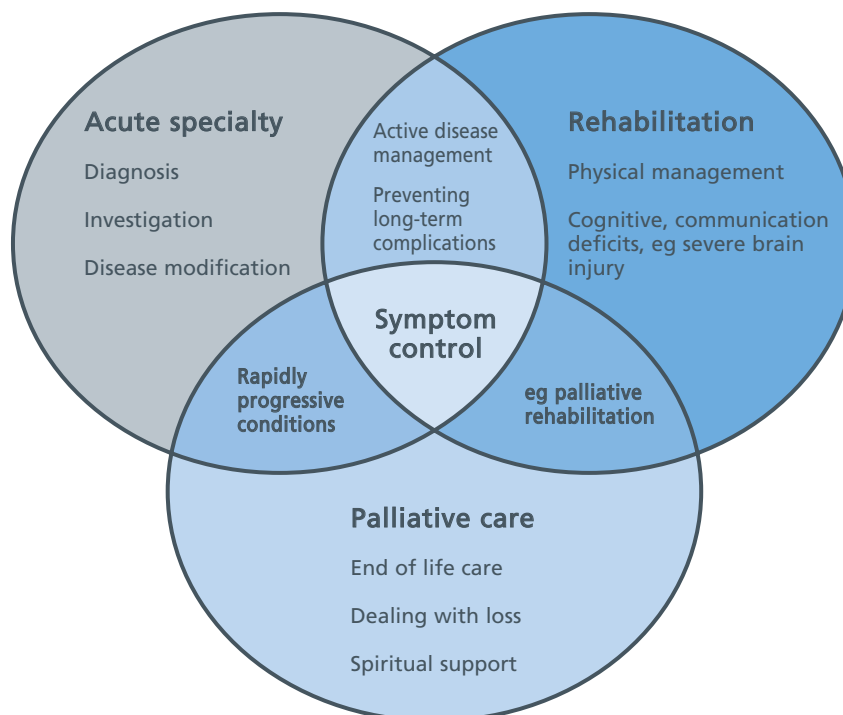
Acute specialty

Diagnosis

Investigation

Disease modification

Active disease management

Preventing long-term complications

Rehabilitation

Physical management

Cognitive, communication deficits, eg severe brain injury

Symptom control

Rapidly progressive conditions

eg palliative rehabilitation

Palliative care

End of life care

Dealing with loss

Spiritual support